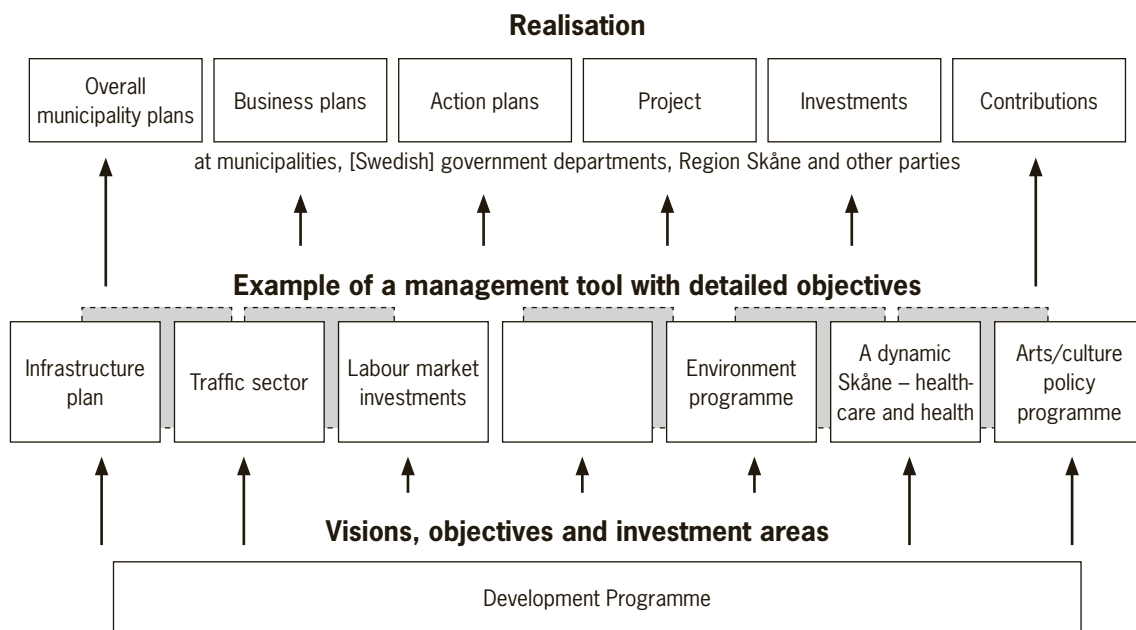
Realisation

Overall municipality plans

Business plans

Action plans

Project

Investments

Contributions

at municipalities, [Swedish] government departments, Region Skåne and other parties

Example of a management tool with detailed objectives

Infrastructure plan

Traffic sector

Labour market investments

Environment programme

A dynamic Skåne – healthcare and health

Arts/culture policy programme

Visions, objectives and investment areas

Development Programme